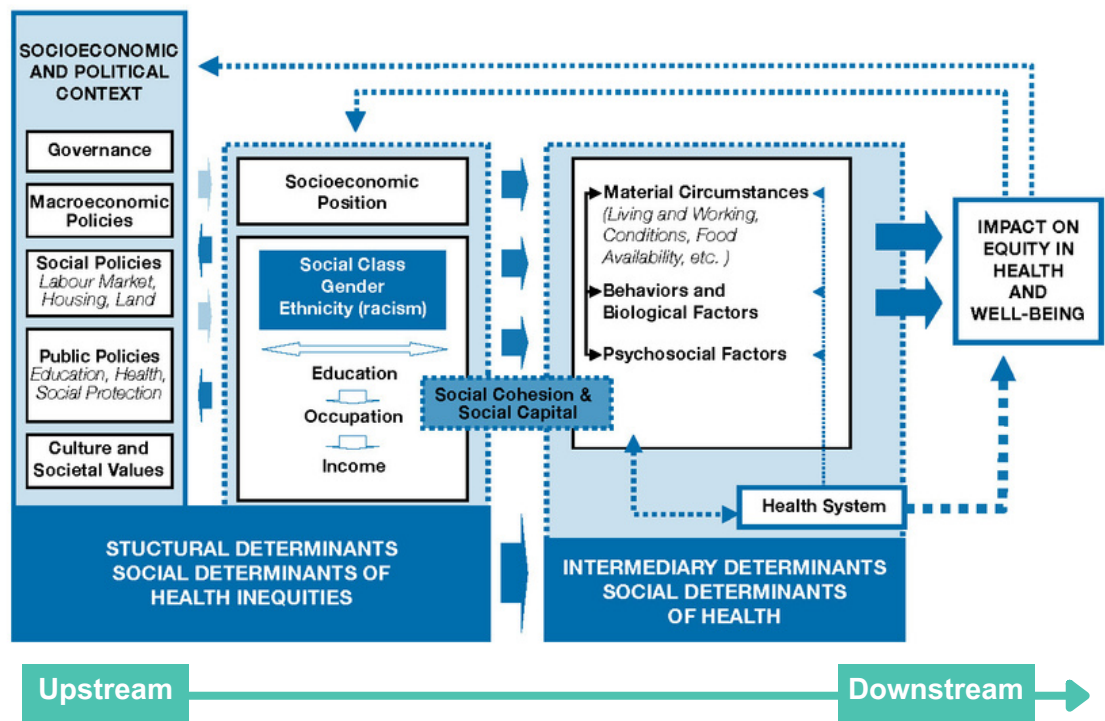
SOCIOECONOMIC AND POLITICAL CONTEXT

Governance

Macroeconomic Policies

Social Policies
Labour Market, Housing, Land

Public Policies
Education, Health, Social Protection

Culture and Societal Values

Socioeconomic Position

Social Class
Gender
Ethnicity (racism)

Education

Occupation

Income

Social Cohesion & Social Capital

Material Circumstances
(Living and Working, Conditions, Food Availability, etc.)

Behaviors and Biological Factors

Psychosocial Factors

Health System

IMPACT ON EQUITY IN HEALTH AND WELL-BEING

STUCTURAL DETERMINANTS
SOCIAL DETERMINANTS OF HEALTH INEQUITIES

INTERMEDIARY DETERMINANTS
SOCIAL DETERMINANTS OF HEALTH

Upstream

Downstream